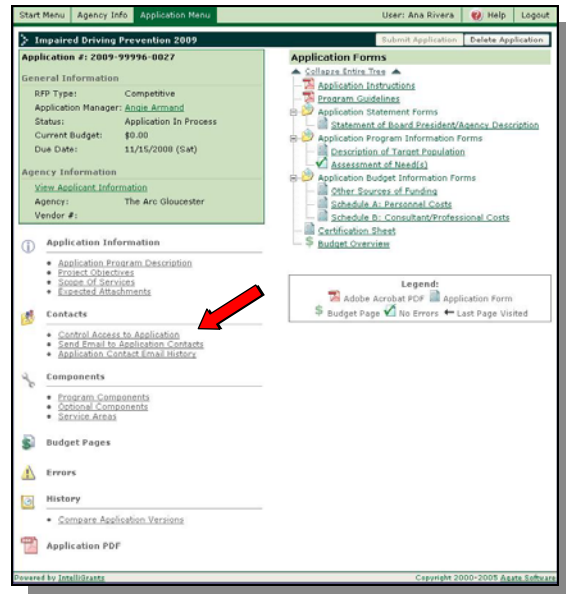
Start Menu | Agency Info | Application Menu | User: Ana Rivera | Help | Logout

Impaired Driving Prevention 2009

Submit Application | Delete Application

Application #: 2009-99996-0027

General Information

RFP Type: Competitive
Application Manager: Angie Armand
Status: Application In Process
Current Budget: $0.00
Due Date: 11/15/2008 (Sat)

Agency Information

View Applicant Information
Agency: The Arc Gloucester
Vendor #:

Application Information

- Application Program Description
- Project Objectives
- Scope Of Services
- Expected Attachments

Contacts

- Control Access to Application
- Send Email to Application Contacts
- Application Contact Email History

Components

- Program Components
- Optional Components
- Service Areas

Budget Pages

Errors

History

- Compare Application Versions

Application PDF

Application Forms

Collapse Entire Tree
Application Instructions
Program Guidelines
Application Statement Forms
Statement of Board President/Agency Description
Application Program Information Forms
Description of Target Population
Assessment of Need(s)
Application Budget Information Forms
Other Sources of Funding
Schedule A: Personal Costs
Schedule B: Consultant/Professional Costs
Certification Sheet
Budget Overview

Legend:
Adobe Acrobat PDF   Application Form
Budget Page   No Errors   Last Page Visited

Powered by IntelliGrants | Copyright 2000-2005 Agate Software